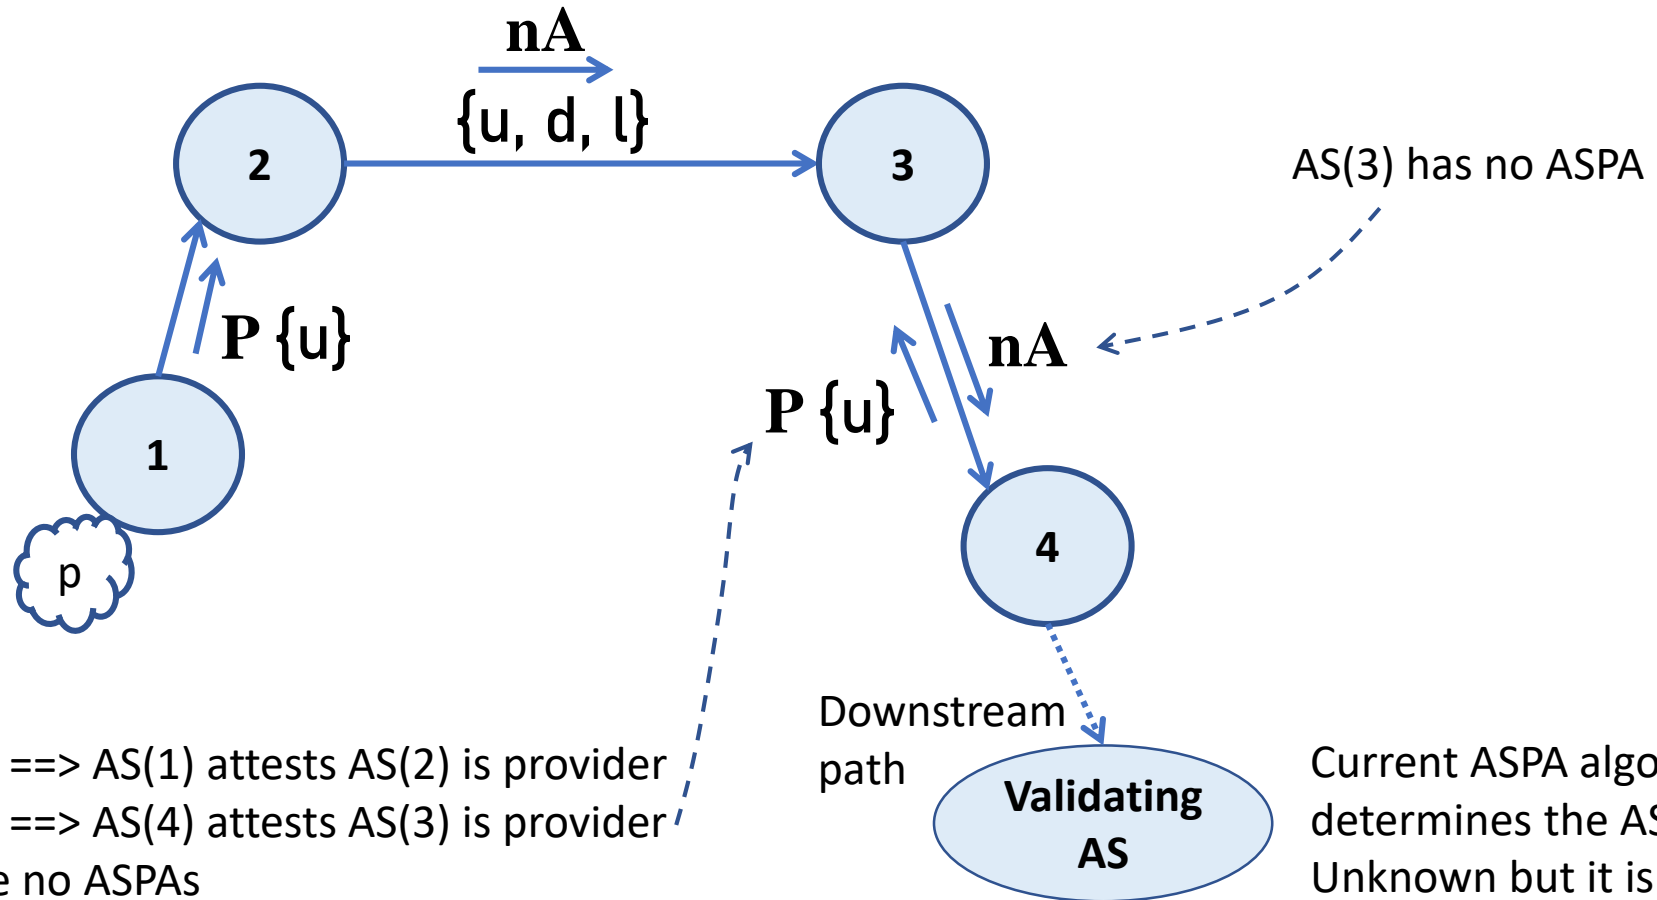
nA

{u, d, l}

2

3

AS(3) has no ASPA

P {u}

nA

1

P {u}

p

4

Downstream path

==> AS(1) attests AS(2) is provider

==> AS(4) attests AS(3) is provider

e no ASPAs

Validating AS

Current ASPA algo

determines the AS

Unknown but it is